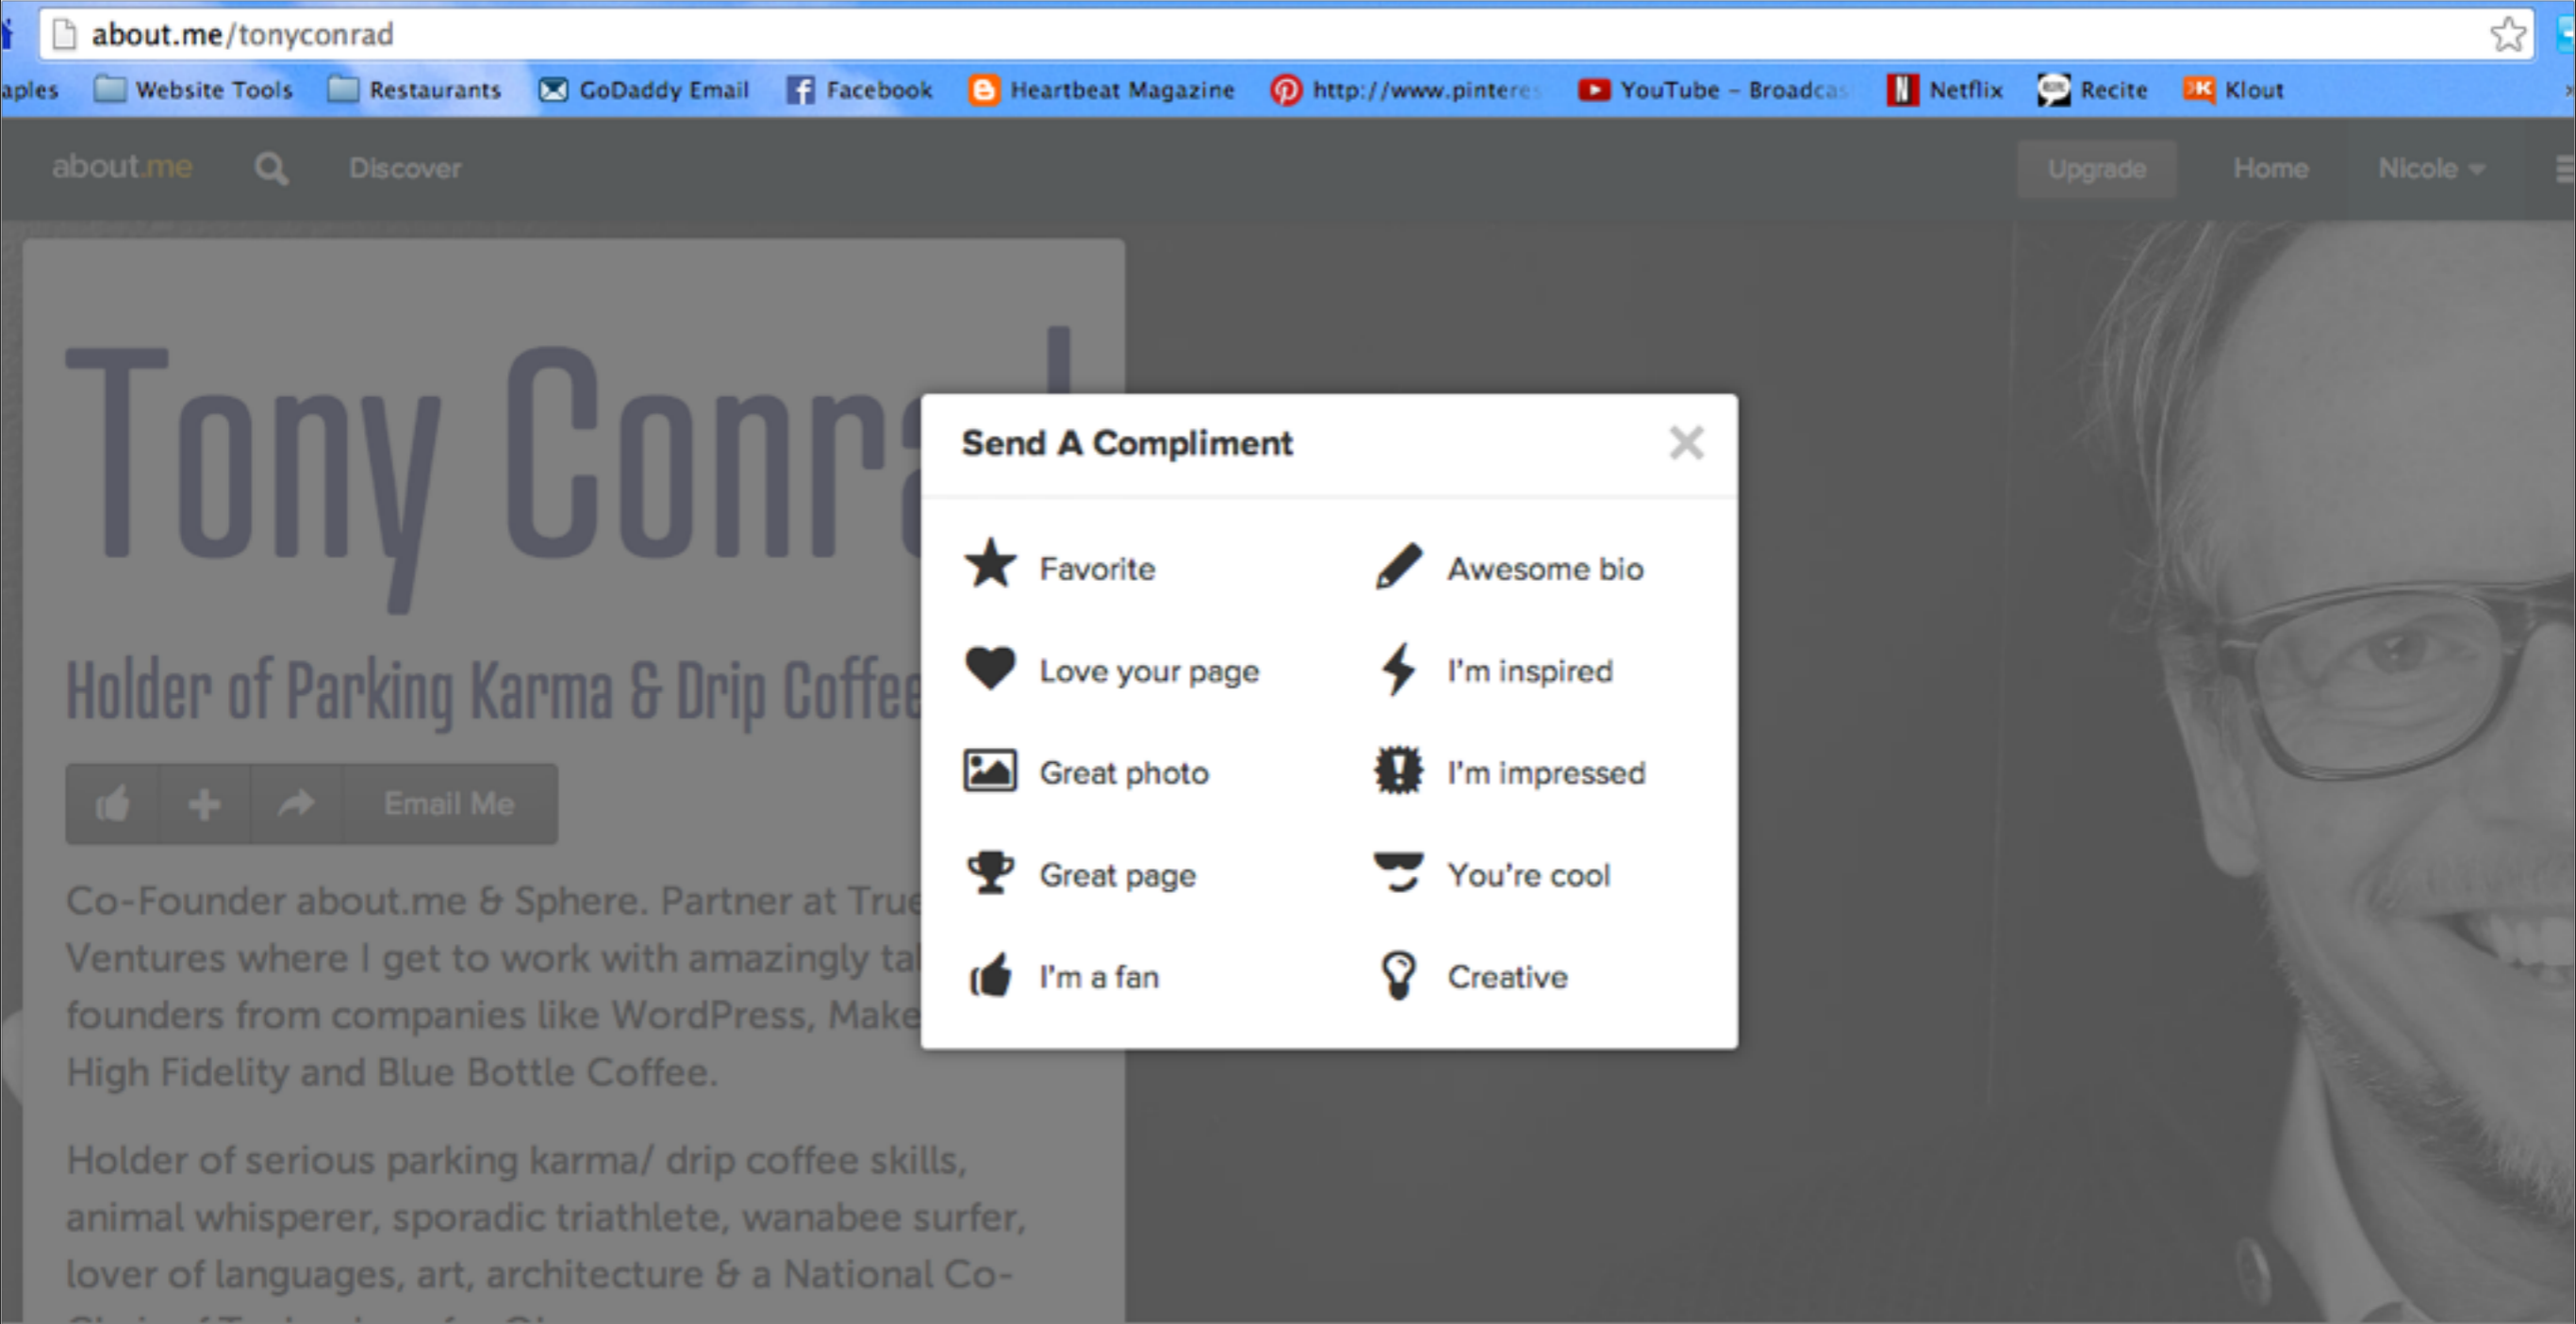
about.me/tonyconrad

aples Website Tools Restaurants GoDaddy Email Facebook Heartbeat Magazine http://www.pinteres YouTube - Broadcas Netflix Recite Klout

about.me Discover Upgrade Home Nicole

Tony Conra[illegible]

Holder of Parking Karma & Drip Coffee

Email Me

Co-Founder about.me & Sphere. Partner at True Ventures where I get to work with amazingly tal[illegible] founders from companies like WordPress, Make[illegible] High Fidelity and Blue Bottle Coffee.

Holder of serious parking karma/ drip coffee skills, animal whisperer, sporadic triathlete, wanabee surfer, lover of languages, art, architecture & a National Co-

Send A Compliment

Favorite
Awesome bio
Love your page
I'm inspired
Great photo
I'm impressed
Great page
You're cool
I'm a fan
Creative